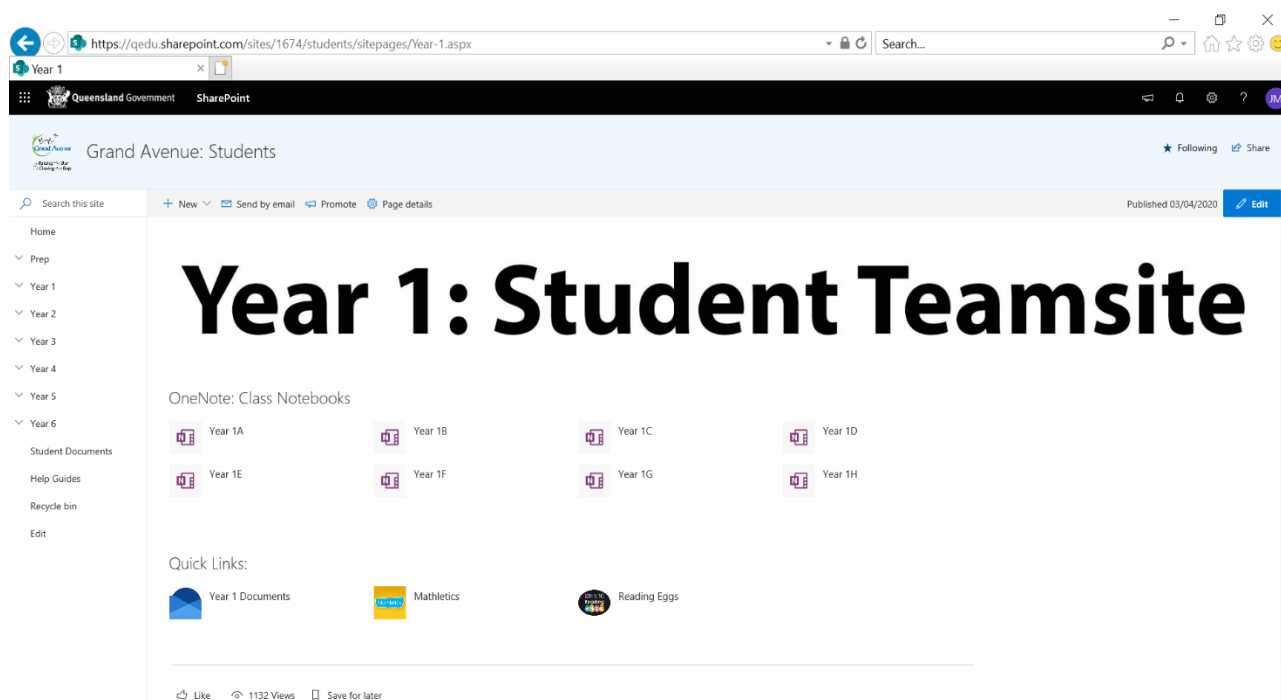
https://qedu.sharepoint.com/sites/1674/students/sitepages/Year-1.aspx

Search...

Year 1

Queensland Government SharePoint

JM

Grand Avenue: Students

Following Share

Search this site

+ New Send by email Promote Page details

Published 03/04/2020 Edit

Home
Prep
Year 1
Year 2
Year 3
Year 4
Year 5
Year 6
Student Documents
Help Guides
Recycle bin
Edit

Year 1: Student Teamsite

OneNote: Class Notebooks

Year 1A Year 1B Year 1C Year 1D
Year 1E Year 1F Year 1G Year 1H

Quick Links:

Year 1 Documents Mathletics Reading Eggs

Like 1132 Views Save for later